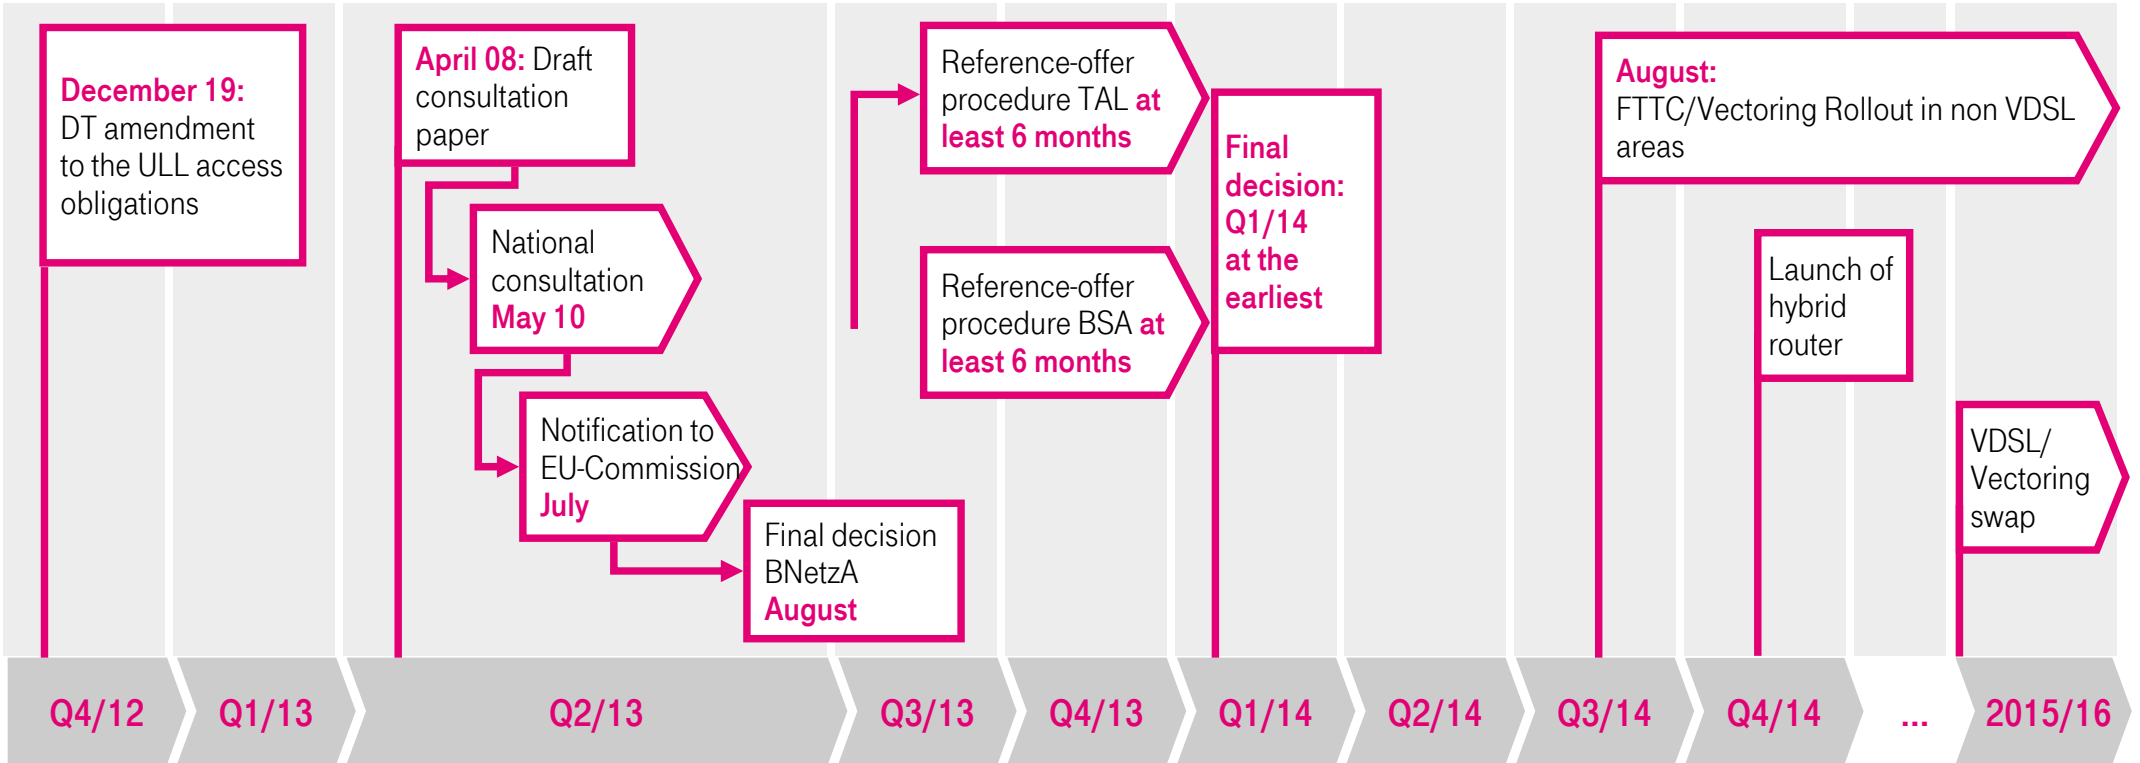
December 19: DT amendment to the ULL access obligations

April 08: Draft consultation paper

National consultation May 10

Notification to EU-Commission July

Final decision BNetzA August

Reference-offer procedure TAL at least 6 months

Reference-offer procedure BSA at least 6 months

Final decision: Q1/14 at the earliest

August: FTTC/Vectoring Rollout in non VDSL areas

Launch of hybrid router

VDSL/ Vectoring swap

Q4/12
Q1/13
Q2/13
Q3/13
Q4/13
Q1/14
Q2/14
Q3/14
Q4/14
...
2015/16